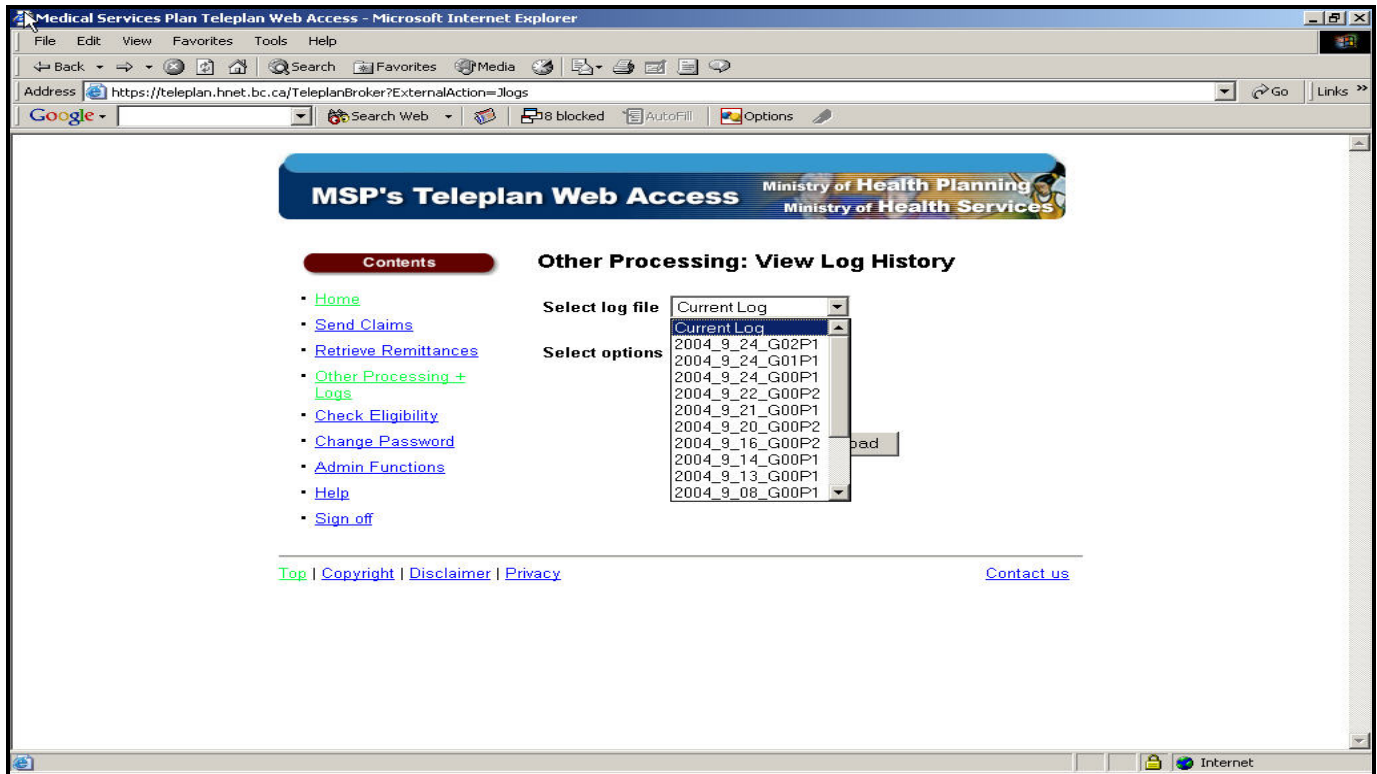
Medical Services Plan Teleplan Web Access - Microsoft Internet Explorer

File Edit View Favorites Tools Help

Back Search Favorites Media

Address https://teleplan.hnet.bc.ca/TeleplanBroker?ExternalAction=Jlogs Go Links

Google Search Web 8 blocked AutoFill Options

MSP's Teleplan Web Access Ministry of Health Planning Ministry of Health Services

Contents

- Home
- Send Claims
- Retrieve Remittances
- Other Processing + Logs
- Check Eligibility
- Change Password
- Admin Functions
- Help
- Sign off

Other Processing: View Log History

Select log file Current Log

Select options

Current Log
2004_9_24_G02P1
2004_9_24_G01P1
2004_9_24_G00P1
2004_9_22_G00P2
2004_9_21_G00P1
2004_9_20_G00P2
2004_9_16_G00P2
2004_9_14_G00P1
2004_9_13_G00P1
2004_9_08_G00P1

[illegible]oad

Top | Copyright | Disclaimer | Privacy Contact us

Internet